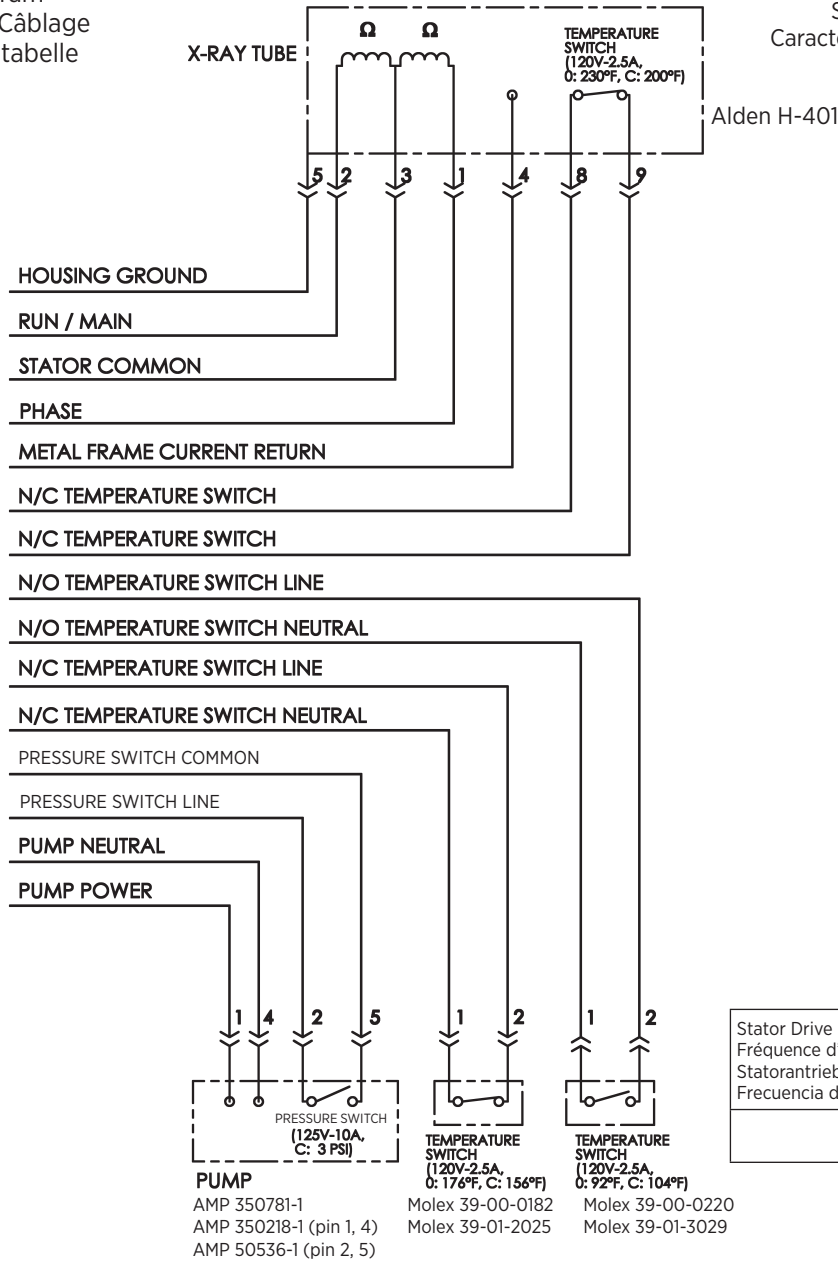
ram
Câblage
tabelle

X-RAY TUBE

Ω Ω

TEMPERATURE SWITCH (120V-2.5A, O: 230°F, C: 200°F)

S
Caract

Alden H-401

5 2 3 1 4 8 9

HOUSING GROUND
RUN / MAIN
STATOR COMMON
PHASE
METAL FRAME CURRENT RETURN
N/C TEMPERATURE SWITCH
N/C TEMPERATURE SWITCH
N/O TEMPERATURE SWITCH LINE
N/O TEMPERATURE SWITCH NEUTRAL
N/C TEMPERATURE SWITCH LINE
N/C TEMPERATURE SWITCH NEUTRAL
PRESSURE SWITCH COMMON
PRESSURE SWITCH LINE
PUMP NEUTRAL
PUMP POWER

1 4 2 5
1 2
1 2

PRESSURE SWITCH (125V-10A, C: 3 PSI)

TEMPERATURE SWITCH (120V-2.5A, O: 176°F, C: 156°F)

TEMPERATURE SWITCH (120V-2.5A, O: 92°F, C: 104°F)

PUMP
AMP 350781-1
AMP 350218-1 (pin 1, 4)
AMP 50536-1 (pin 2, 5)

Molex 39-00-0182
Molex 39-01-2025

Molex 39-00-0220
Molex 39-01-3029

Stator Drive
Fréquence d
Statorantrieb
Frecuencia d